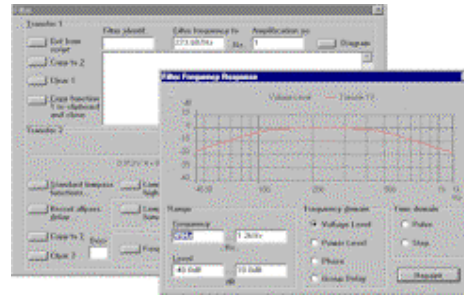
Filter

Transfer 1

Exit from script

Copy to 2

Clear 1

Copy function 1 to clipboard and close

Filter identif

Filter frequency fo

223.68Hz

Hz

Amplification ao

1

Diagram

Transfer 2

Standard lowpass functions

Recall allpass delay

Copy to 1

Clear 2

Filter Frequency Response

Values new

Transfer F1

Range

Frequency

1.2kHz

Hz

Level

-40.0dB

10.0dB

Frequency domain

Voltage Level

Power Level

Phase

Group Delay

Time domain

Pulse

Step

Request